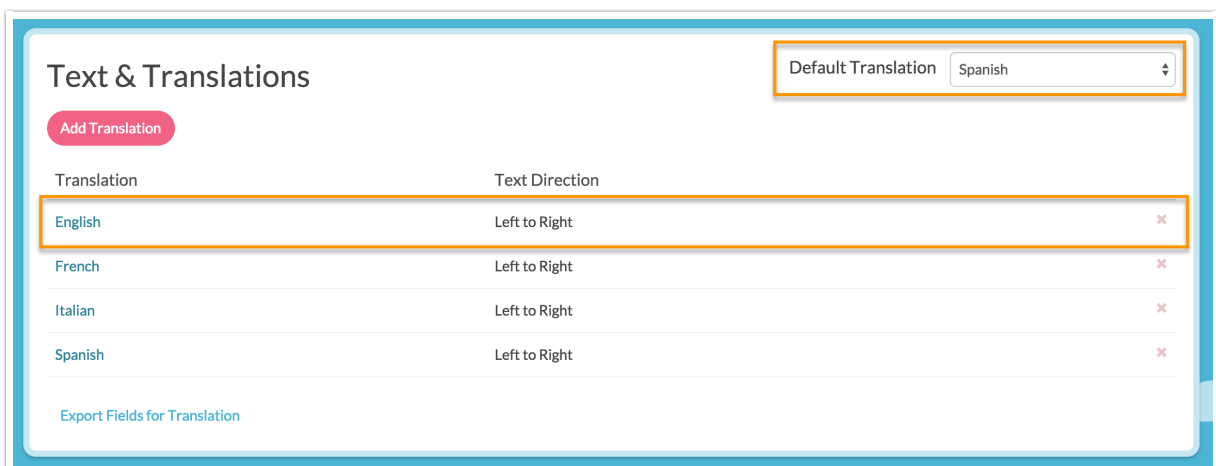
Text & Translations

Default Translation Spanish

Add Translation

| Translation | Text Direction | |
|---|---|---|
| English | Left to Right | × |
| French | Left to Right | × |
| Italian | Left to Right | × |
| Spanish | Left to Right | × |

Export Fields for Translation